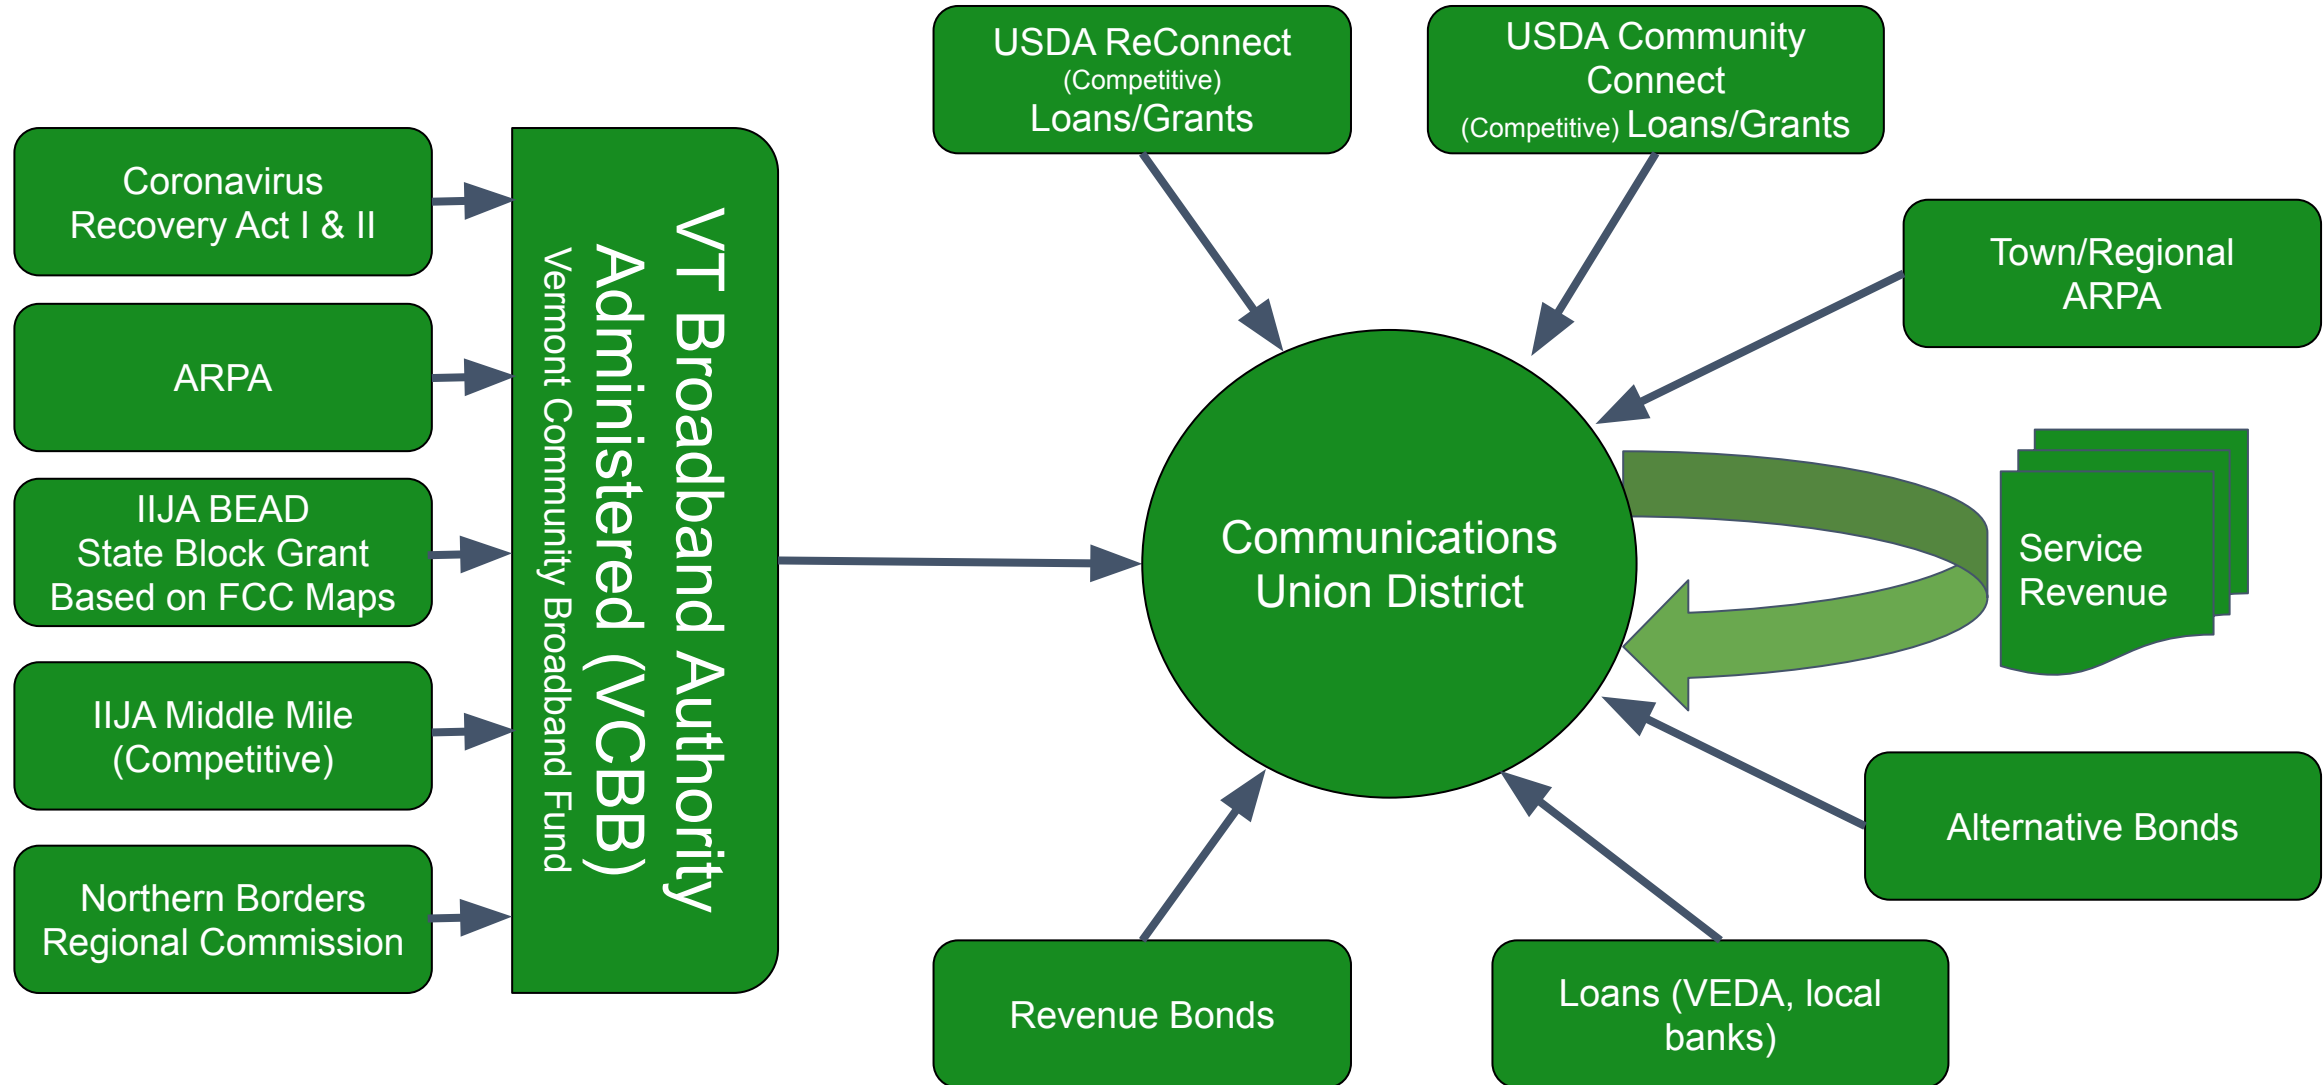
Coronavirus Recovery Act I & II

ARPA

IIJA BEAD State Block Grant Based on FCC Maps

IIJA Middle Mile (Competitive)

Northern Borders Regional Commission

VT Broadband Authority Administered (VCBB)
Vermont Community Broadband Fund

USDA ReConnect (Competitive) Loans/Grants

USDA Community Connect (Competitive) Loans/Grants

Town/Regional ARPA

Communications Union District

Service Revenue

Alternative Bonds

Revenue Bonds

Loans (VEDA, local banks)